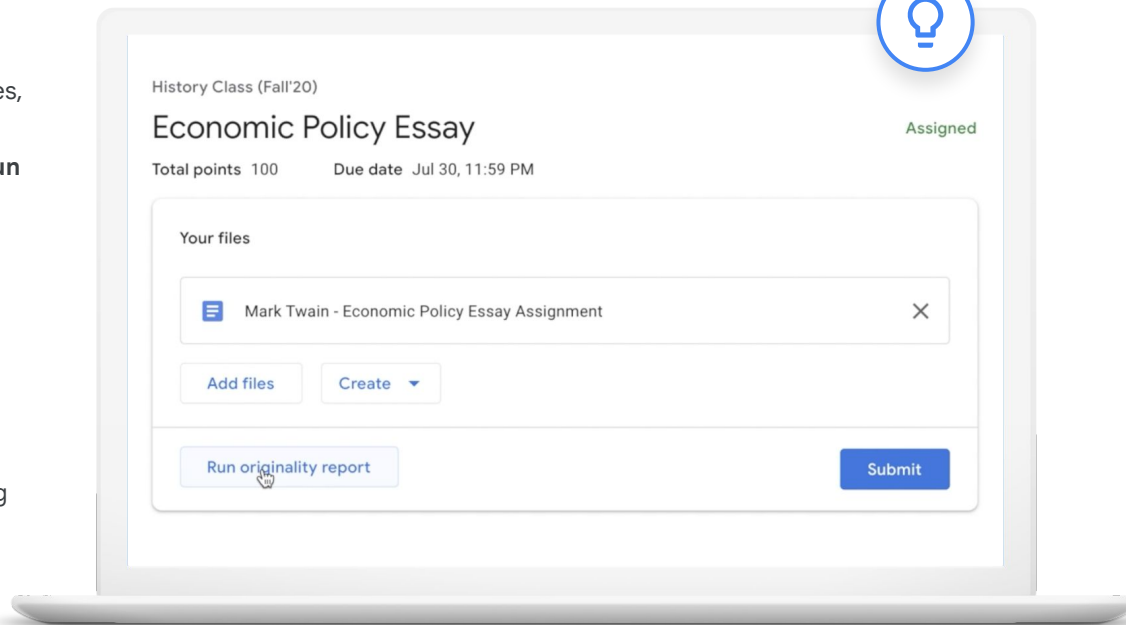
es,

un

g

History Class (Fall'20)

Economic Policy Essay

Assigned

Total points 100 Due date Jul 30, 11:59 PM

Your files

Mark Twain - Economic Policy Essay Assignment

Add files

Create

Run originality report

Submit